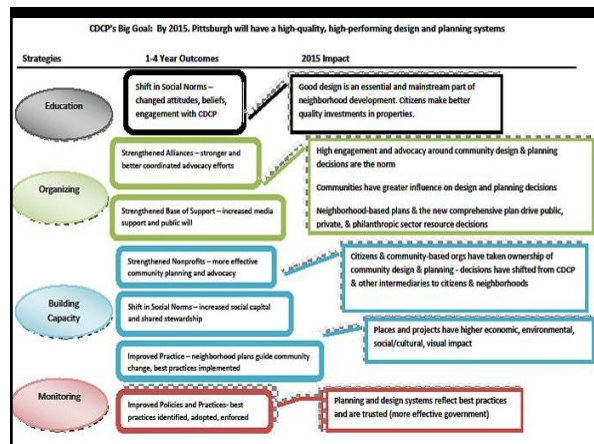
CDCP's Big Goal: By 2015. Pittsburgh will have a high-quality, high-performing design and planning systems

Strategies

1-4 Year Outcomes

2015 Impact

Education

Shift in Social Norms – changed attitudes, beliefs, engagement with CDCP

Good design is an essential and mainstream part of neighborhood development. Citizens make better quality investments in properties.

Organizing

Strengthened Alliances – stronger and better coordinated advocacy efforts

Strengthened Base of Support – increased media support and public will

High engagement and advocacy around community design & planning decisions are the norm

Communities have greater influence on design and planning decisions

Neighborhood-based plans & the new comprehensive plan drive public, private, & philanthropic sector resource decisions

Building Capacity

Strengthened Nonprofits – more effective community planning and advocacy

Shift in Social Norms – increased social capital and shared stewardship

Improved Practice – neighborhood plans guide community change, best practices implemented

Citizens & community-based orgs have taken ownership of community design & planning - decisions have shifted from CDCP & other intermediaries to citizens & neighborhoods

Places and projects have higher economic, environmental, social/cultural, visual impact

Monitoring

Improved Policies and Practices- best practices identified, adopted, enforced

Planning and design systems reflect best practices and are trusted (more effective government)